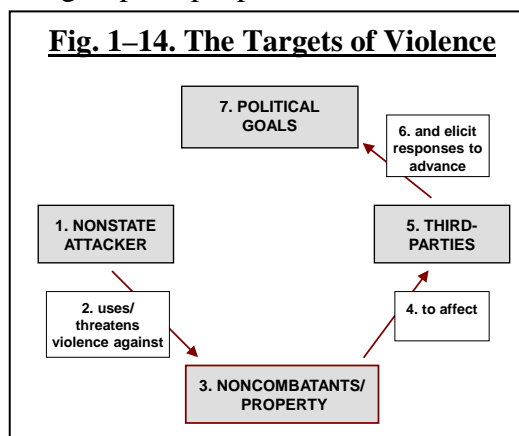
Fig. 1–14. The Targets of Violence

7. POLITICAL GOALS

6. and elicit responses to advance

1. NONSTATE ATTACKER

5. THIRD-PARTIES

2. uses/ threatens violence against

4. to affect

3. NONCOMBATANTS/ PROPERTY